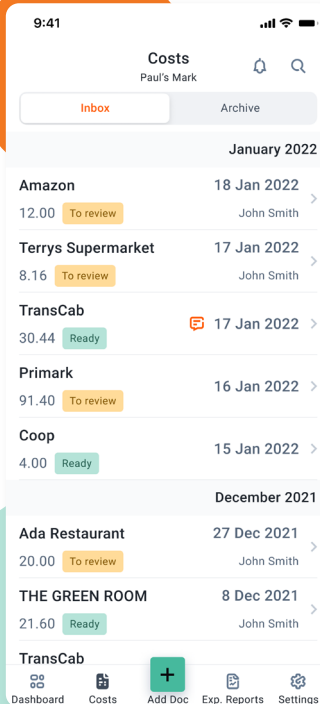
9:41

Costs
Paul's Mark

Inbox | Archive

January 2022

Amazon
12.00 To review
18 Jan 2022
John Smith

Terrys Supermarket
8.16 To review
17 Jan 2022
John Smith

TransCab
30.44 Ready
17 Jan 2022

Primark
91.40 To review
16 Jan 2022

Coop
4.00 Ready
15 Jan 2022

December 2021

Ada Restaurant
20.00 To review
27 Dec 2021
John Smith

THE GREEN ROOM
21.60 Ready
8 Dec 2021
John Smith

TransCab

Dashboard Costs + Add Doc Exp. Reports Settings